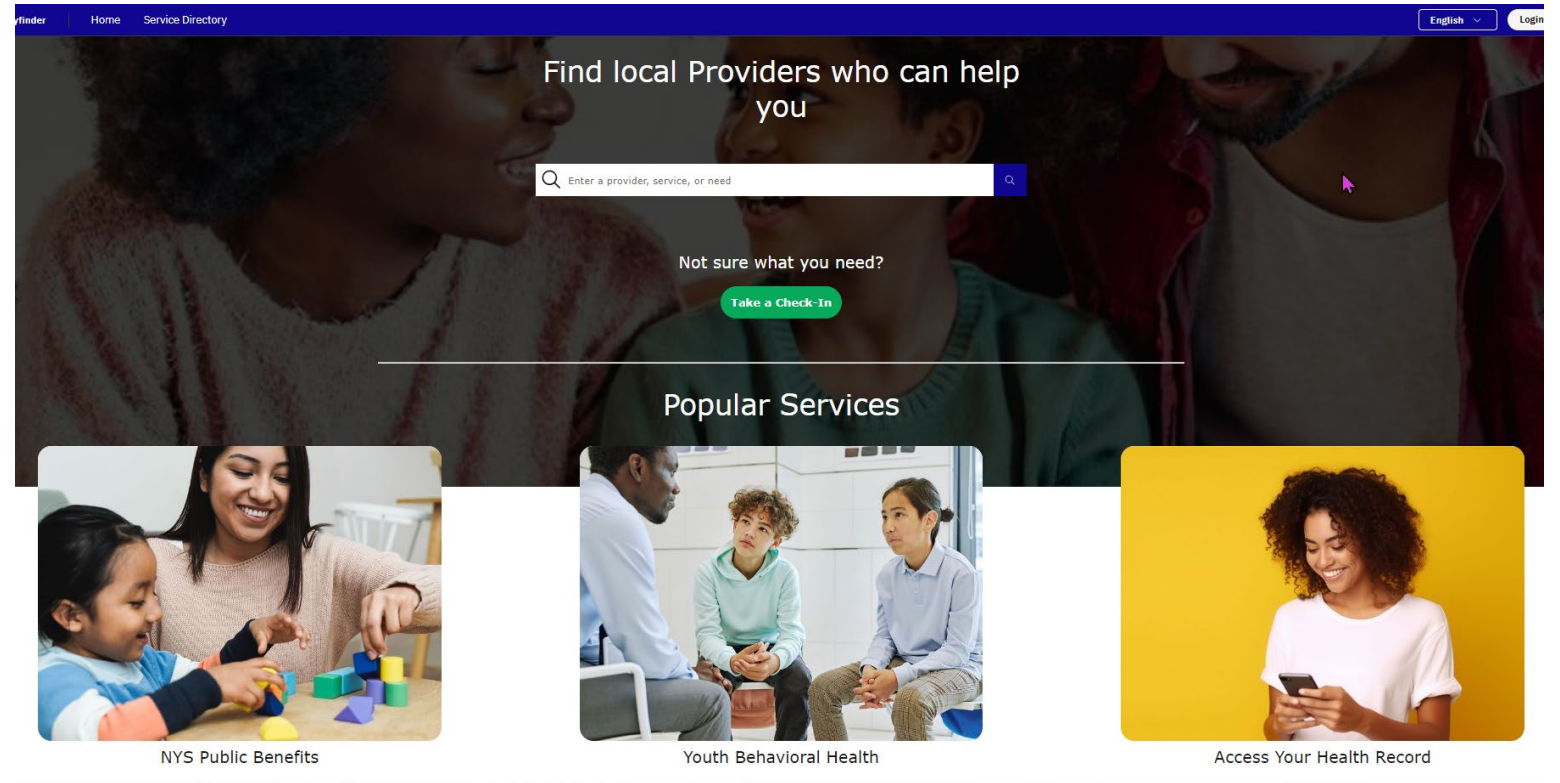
yfinder Home Service Directory English Login

Find local Providers who can help you

Enter a provider, service, or need

Not sure what you need?

Take a Check-In

Popular Services

NYS Public Benefits

Youth Behavioral Health

Access Your Health Record